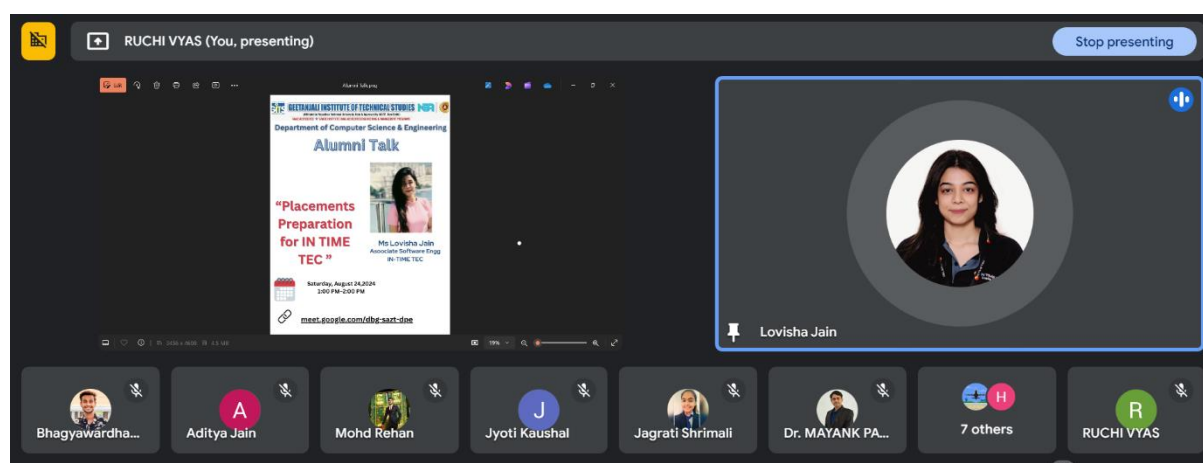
RUCHI VYAS (You, presenting)

Stop presenting

Alumni talk.png

GEETANJALI INSTITUTE OF TECHNICAL STUDIES

Department of Computer Science & Engineering

Alumni Talk

"Placements Preparation for IN TIME TEC"

Ms Lovisha Jain
Associate Software Engg
IN-TIME TEC

Saturday, August 24,2024
3:00 PM-2:00 PM

meet.google.com/dbg-sazt-dpe

19%

Lovisha Jain

Bhagyawardha...

A
Aditya Jain

Mohd Rehan

J
Jyoti Kaushal

Jagrati Shrimali

Dr. MAYANK PA...

H
7 others

R
RUCHI VYAS